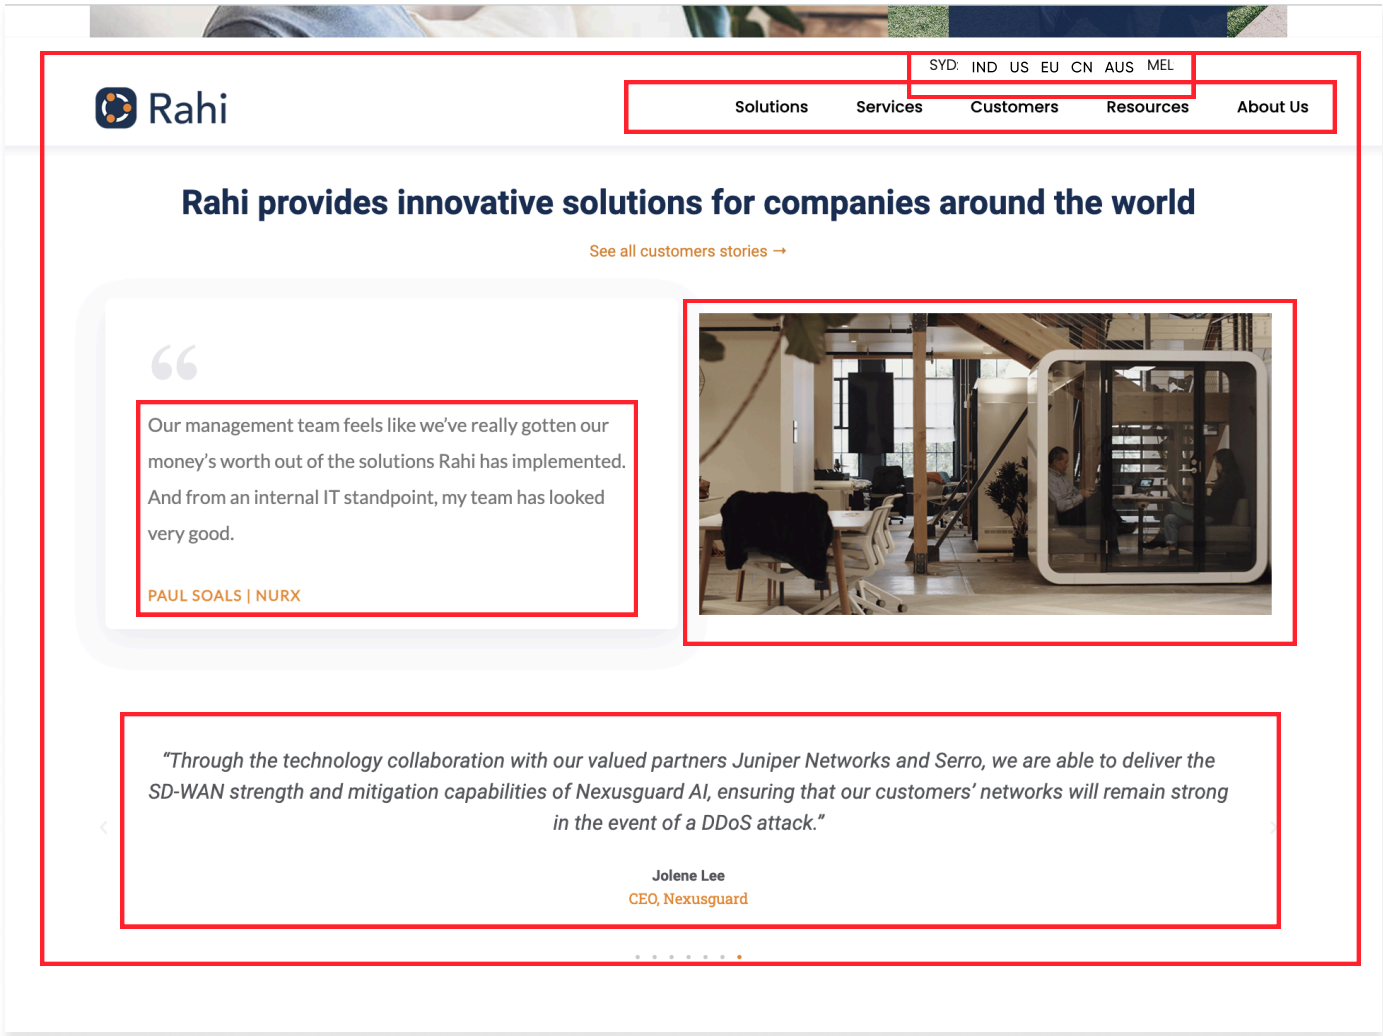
SYD: IND US EU CN AUS MEL

Rahi

Solutions Services Customers Resources About Us

Rahi provides innovative solutions for companies around the world

See all customers stories →

“

Our management team feels like we’ve really gotten our money’s worth out of the solutions Rahi has implemented. And from an internal IT standpoint, my team has looked very good.

PAUL SOALS | NURX

“Through the technology collaboration with our valued partners Juniper Networks and Serro, we are able to deliver the SD-WAN strength and mitigation capabilities of Nexusguard AI, ensuring that our customers’ networks will remain strong in the event of a DDoS attack.”

Jolene Lee
CEO, Nexusguard